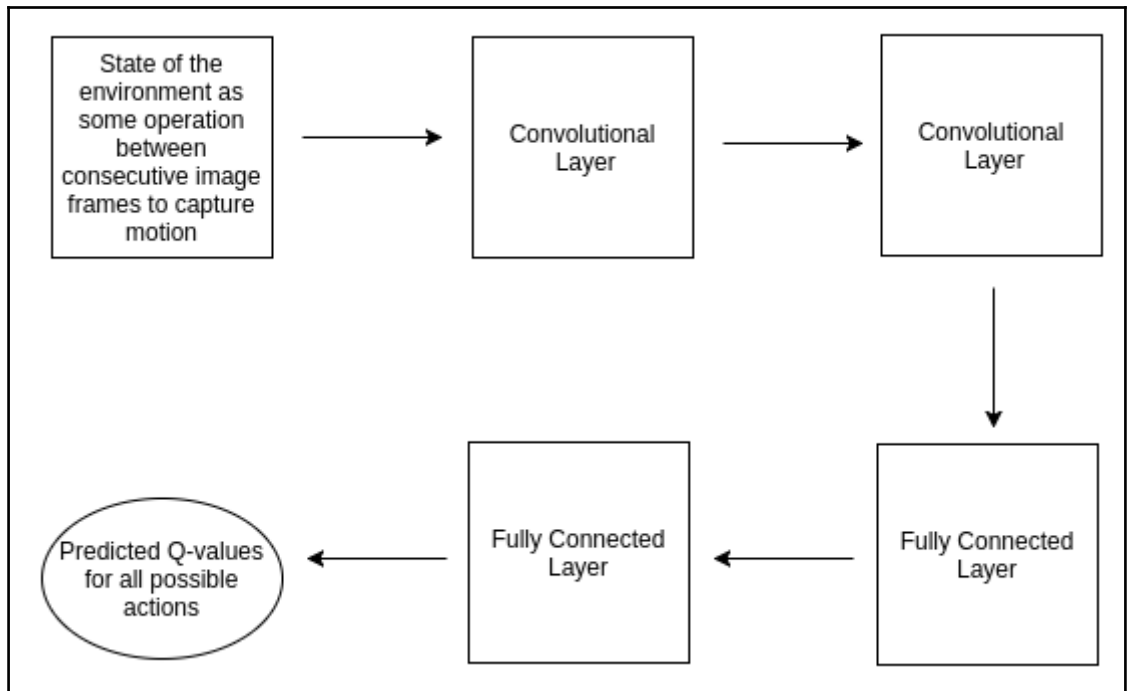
State of the environment as some operation between consecutive image frames to capture motion

Convolutional Layer

Convolutional Layer

Fully Connected Layer

Fully Connected Layer

Predicted Q-values for all possible actions